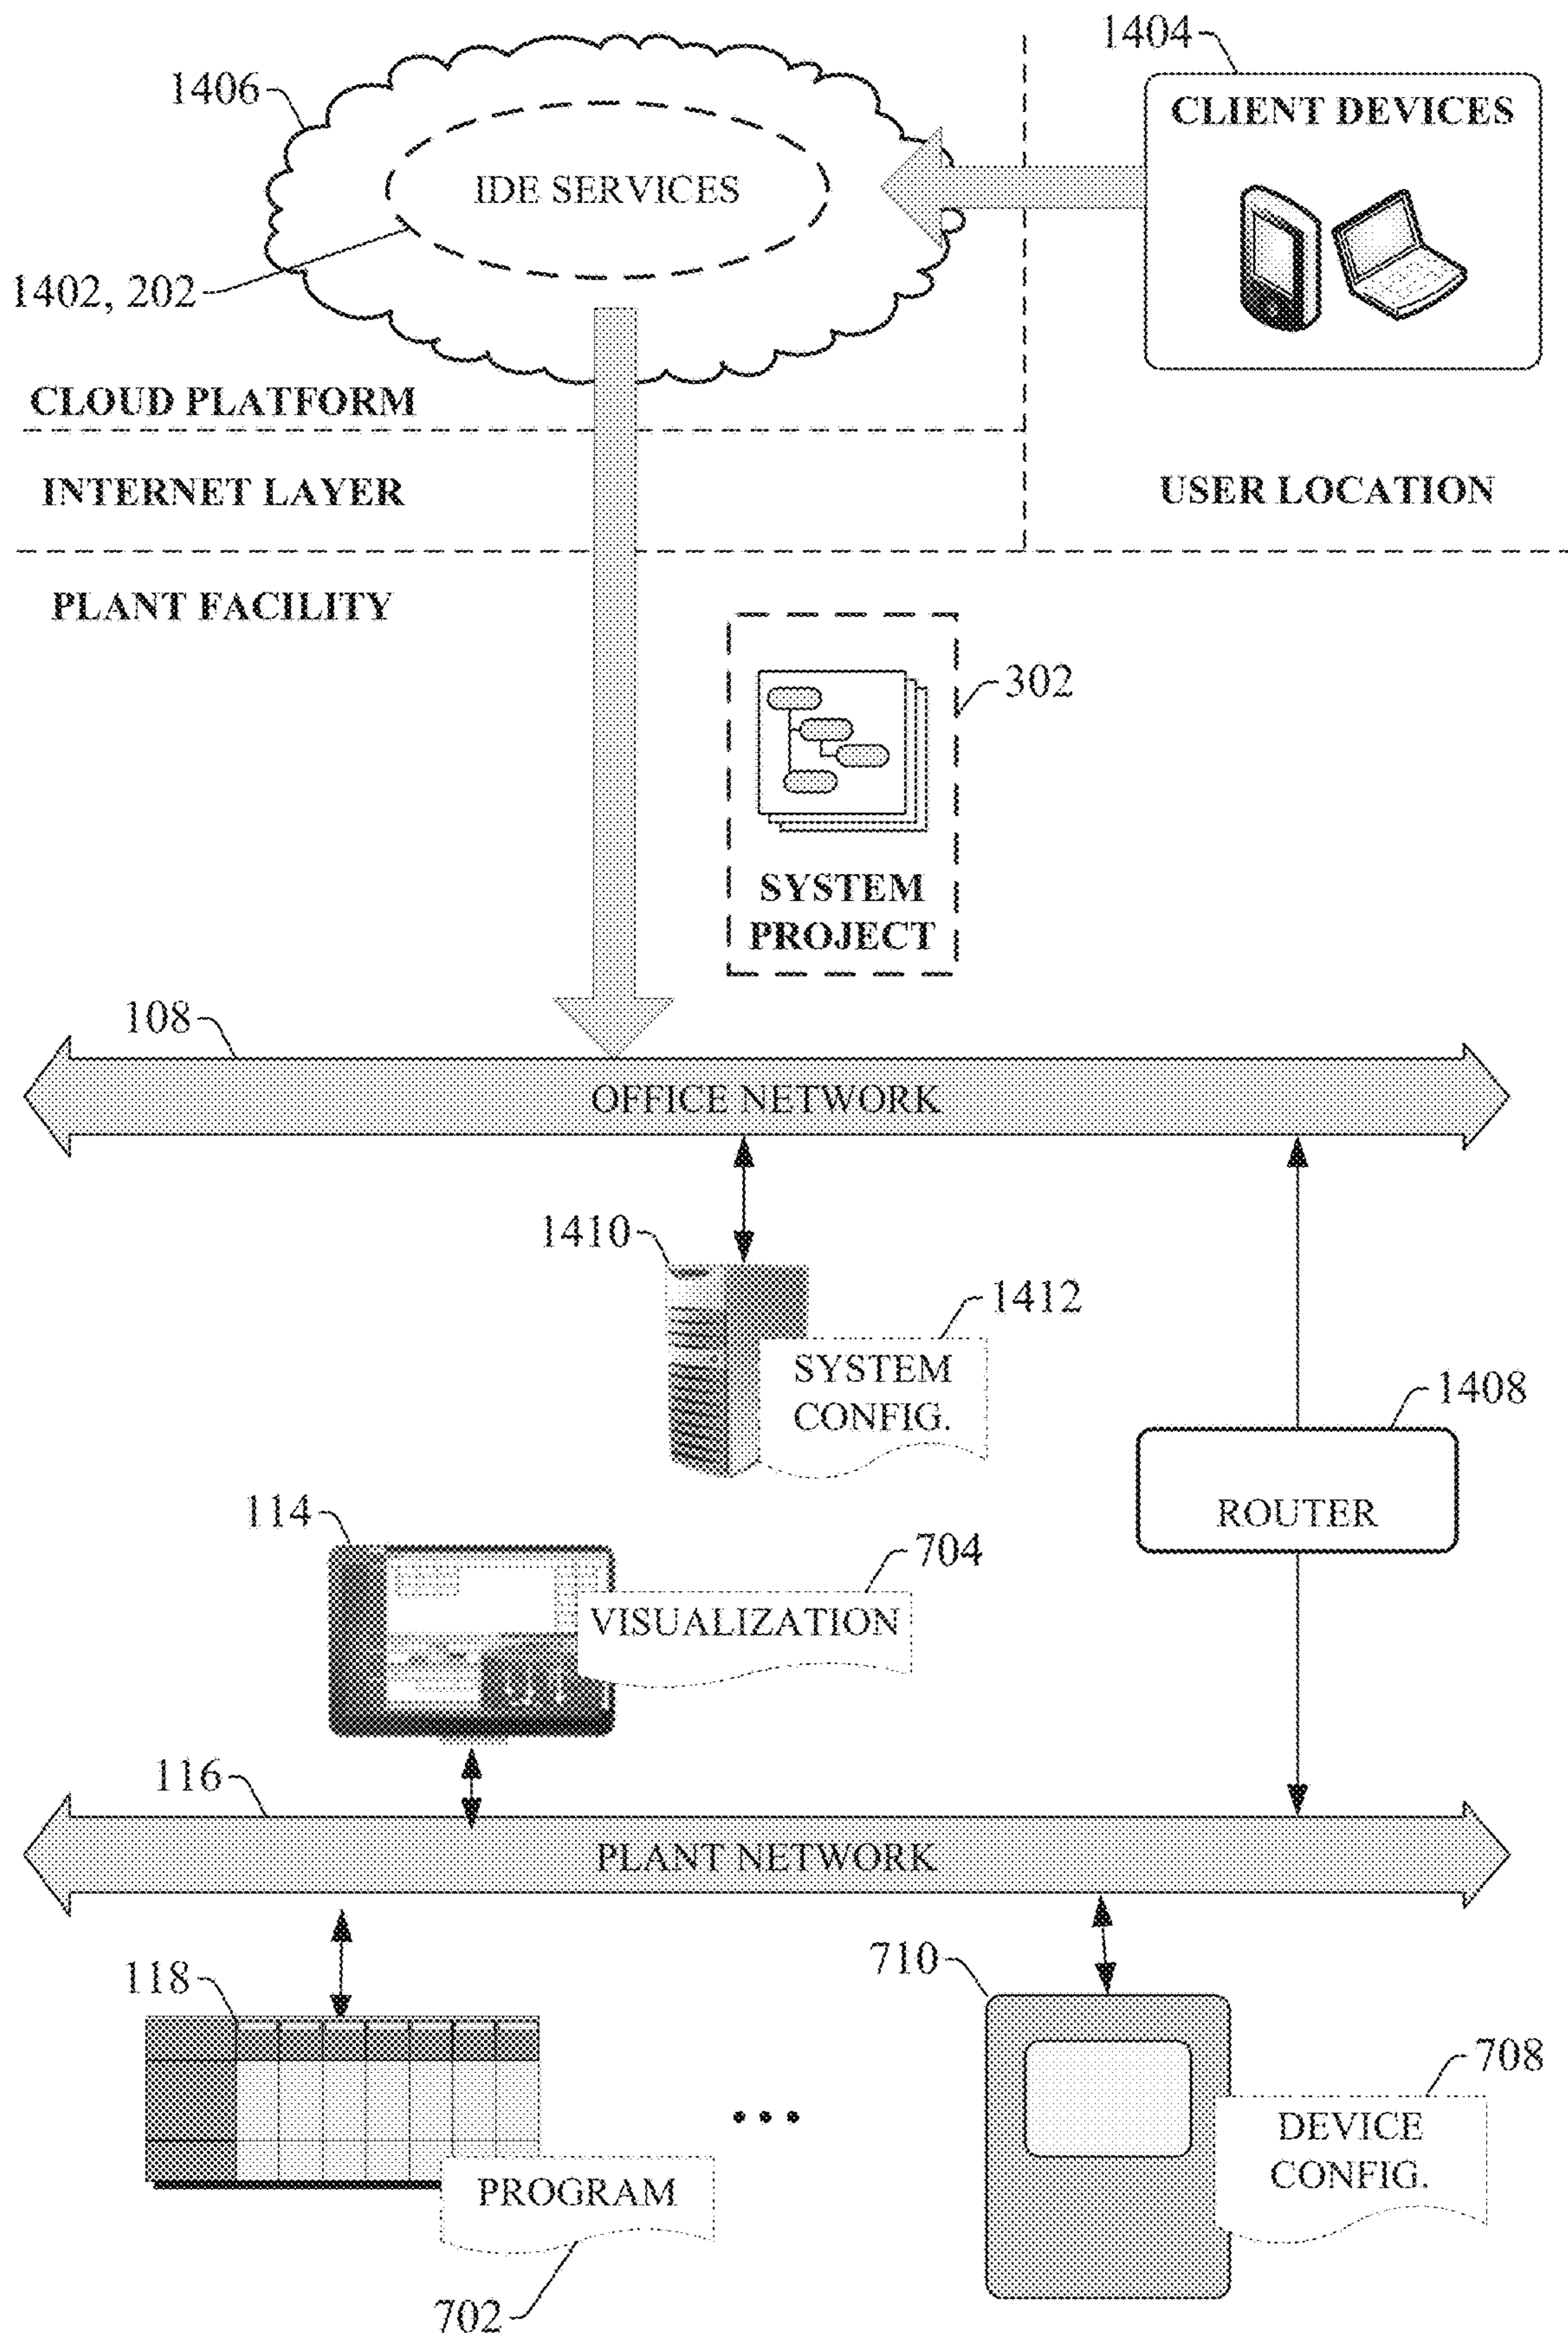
1406
1404
CLIENT DEVICES
IDE SERVICES
1402, 202
CLOUD PLATFORM
INTERNET LAYER
USER LOCATION
PLANT FACILITY
302
SYSTEM PROJECT
108
OFFICE NETWORK
1410
1412
SYSTEM CONFIG.
1408
ROUTER
114
704
VISUALIZATION
116
PLANT NETWORK
118
710
708
DEVICE CONFIG.
PROGRAM
702